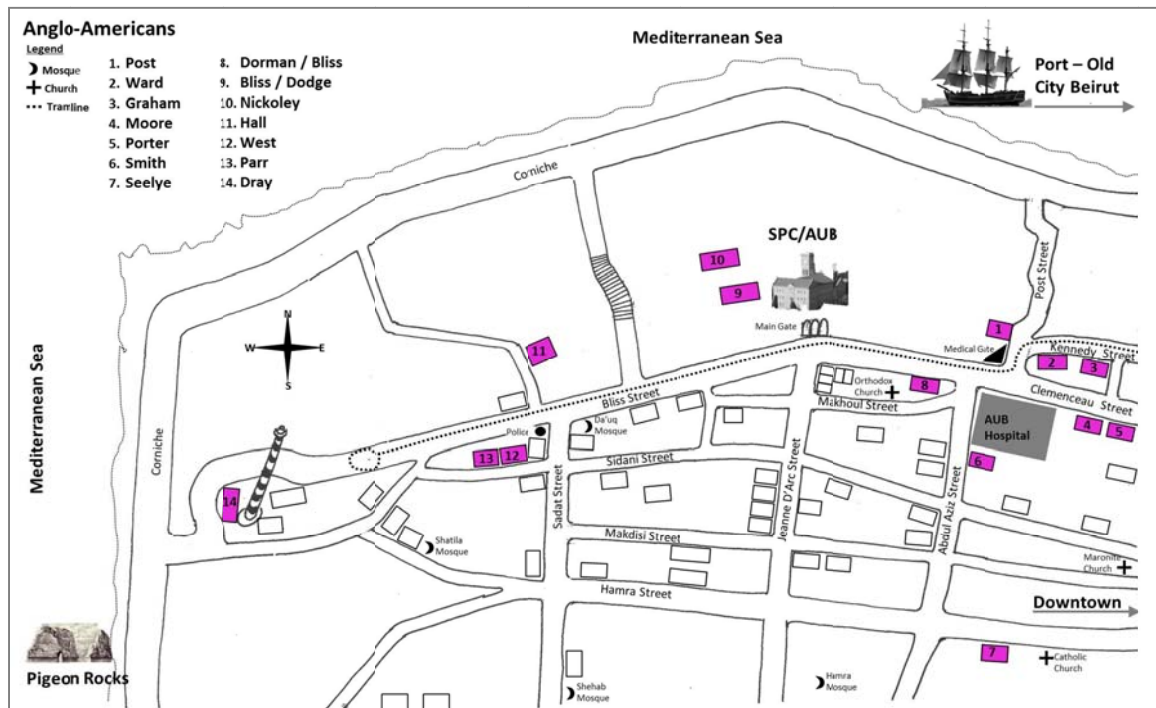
Anglo-Americans

Legend
Mosque
Church
Tramline

1. Post
2. Ward
3. Graham
4. Moore
5. Porter
6. Smith
7. Seelye
8. Dorman / Bliss
9. Bliss / Dodge
10. Nickoley
11. Hall
12. West
13. Parr
14. Dray

Mediterranean Sea

Port – Old City Beirut

Corniche

SPC/AUB

10

9

Main Gate

Post Street

1

Medical Gate

2 Kennedy Street 3

Clemenceau Street

4 5

AUB Hospital

6

Orthodox Church

8

Makhoul Street

Bliss Street

11

N
W E
S

Mediterranean Sea

Corniche

Police

Da'uq Mosque

13 12

Sidani Street

Sadat Street

Jeanne D'Arc Street

Abdul Aziz Street

14

Shatila Mosque

Makdisi Street

Maronite Church

Hamra Street

Downtown

7

Catholic Church

Pigeon Rocks

Shehab Mosque

Hamra Mosque